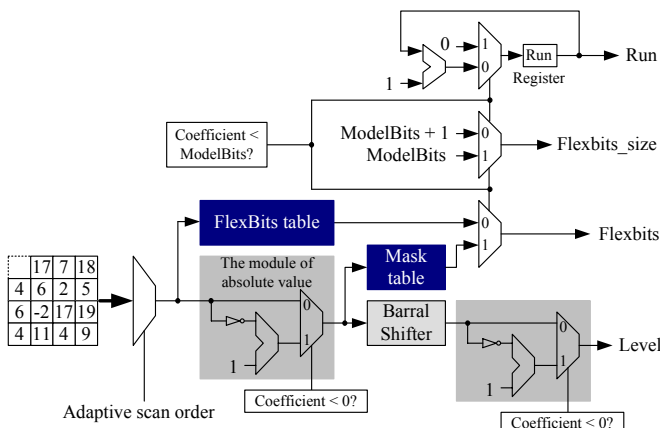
0
1
1
0
Run
Register
Run

Coefficient < ModelBits?

ModelBits + 1
ModelBits
0
1
Flexbits_size

FlexBits table
0
1
Flexbits

Mask table

| | 17 | 7 | 18 |
|---|---|---|---|
| 4 | 6 | 2 | 5 |
| 6 | -2 | 17 | 19 |
| 4 | 11 | 4 | 9 |

The module of absolute value
0
1
1
Coefficient < 0?

Barral Shifter

0
1
1
Level
Coefficient < 0?

Adaptive scan order